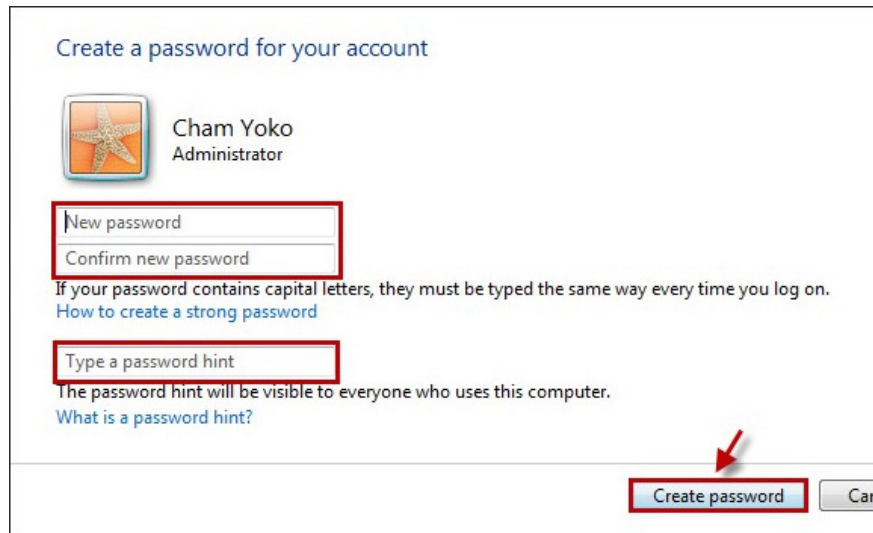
Create a password for your account

Cham Yoko
Administrator

New password

Confirm new password

If your password contains capital letters, they must be typed the same way every time you log on.
How to create a strong password

Type a password hint

The password hint will be visible to everyone who uses this computer.
What is a password hint?

Create password

Ca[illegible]